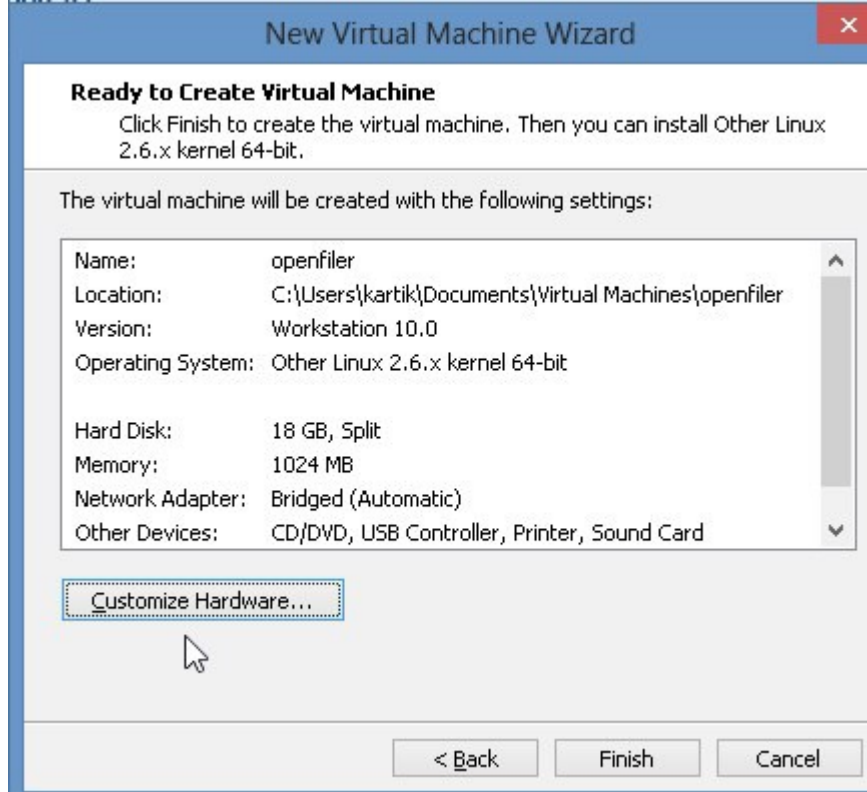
New Virtual Machine Wizard

**Ready to Create Virtual Machine**
Click Finish to create the virtual machine. Then you can install Other Linux 2.6.x kernel 64-bit.

The virtual machine will be created with the following settings:

| | |
|---|---|
| Name: | openfiler |
| Location: | C:\Users\kartik\Documents\Virtual Machines\openfiler |
| Version: | Workstation 10.0 |
| Operating System: | Other Linux 2.6.x kernel 64-bit |
| | |
| Hard Disk: | 18 GB, Split |
| Memory: | 1024 MB |
| Network Adapter: | Bridged (Automatic) |
| Other Devices: | CD/DVD, USB Controller, Printer, Sound Card |

Customize Hardware...

< Back Finish Cancel